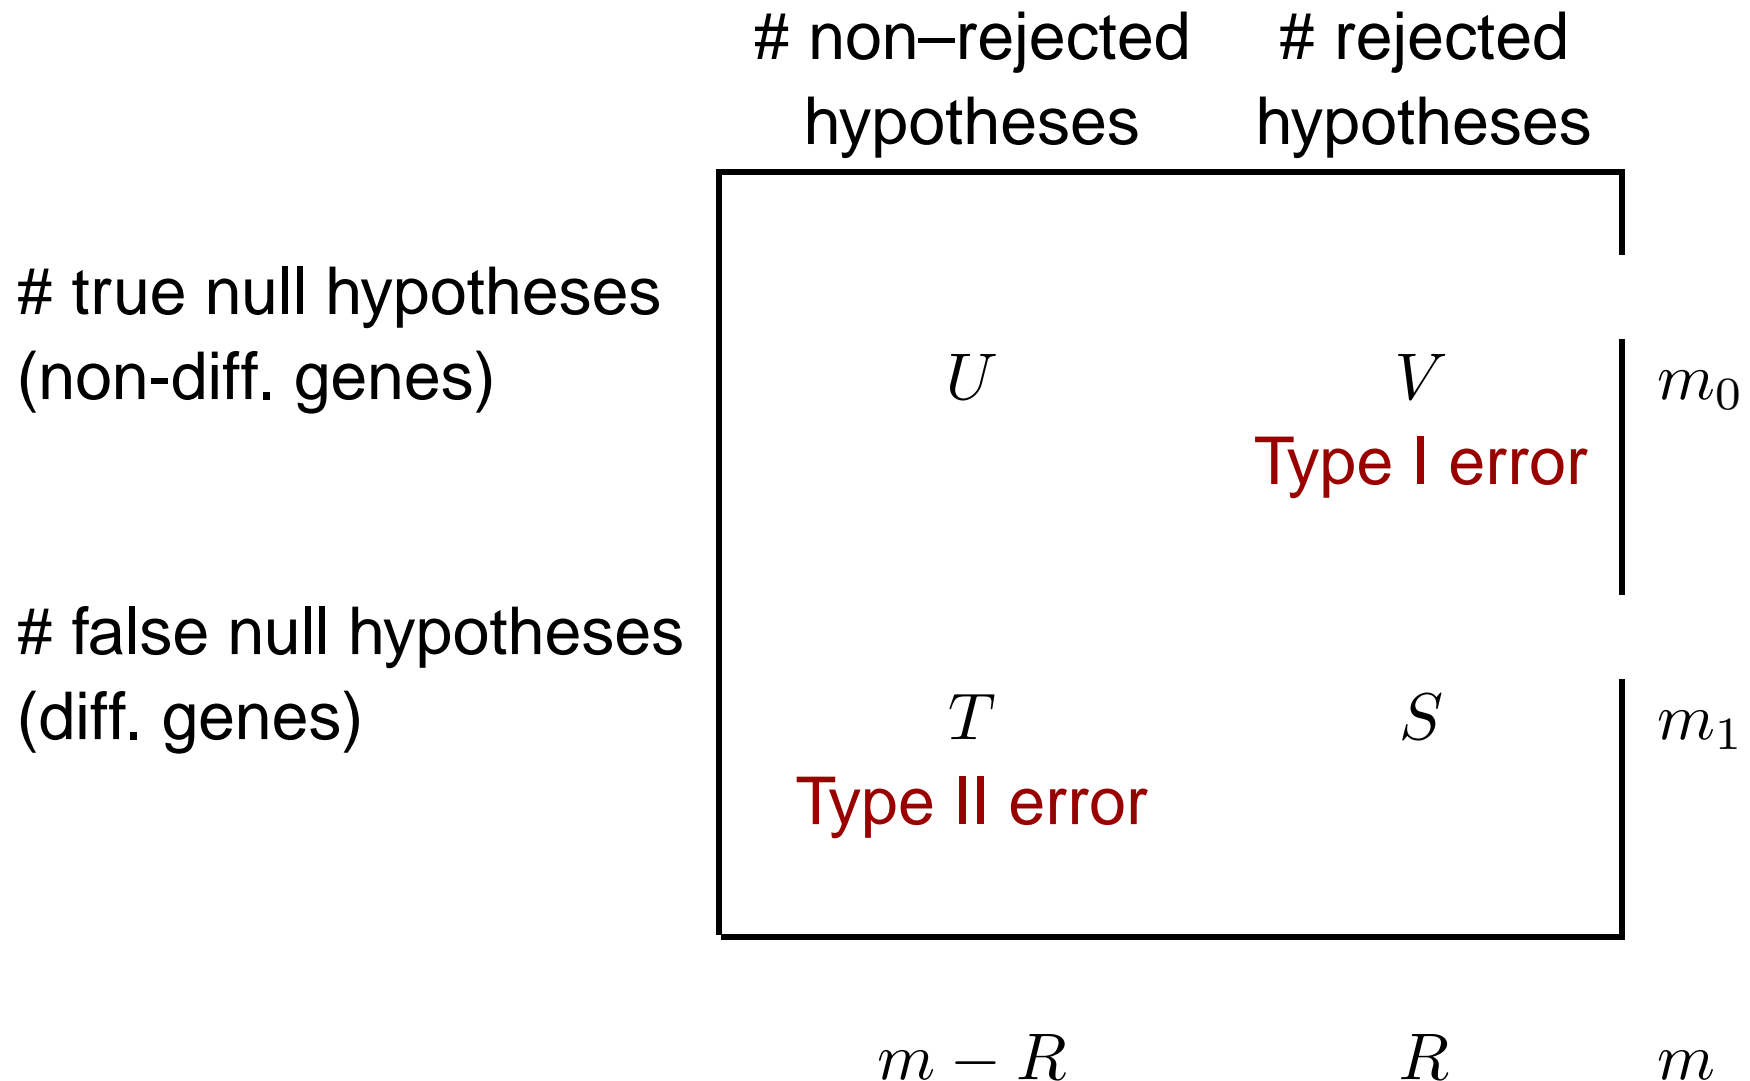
|  | # non–rejected hypotheses | # rejected hypotheses |  |
|---|---|---|---|
| # true null hypotheses (non-diff. genes) | $U$ | $V$ Type I error | $m_0$ |
| # false null hypotheses (diff. genes) | $T$ Type II error | $S$ | $m_1$ |
|  | $m-R$ | $R$ | $m$ |